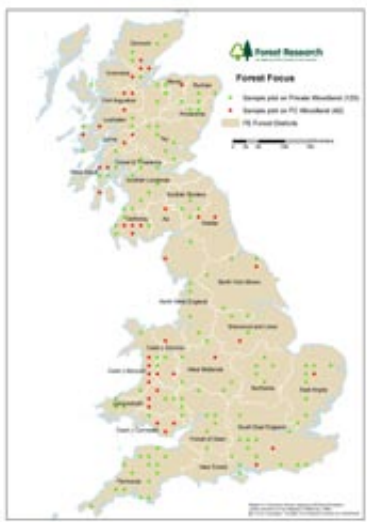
Forest Research

Forest Focus

Sample plot on Private Woodland (133)

Sample plot on FC Woodland (46)

FC Forest Districts

Dornoch

Inverness

Moray

Buchan

Fort Augustus

Lochaber

Tay

Kincardine

Cowal & Trossachs

West Argyll

Scottish Lowlands

Scottish Borders

Galloway

Ae

Kielder

North York Moors

North West England

Sherwood and Lees

Northants

East Anglia

West Midlands

Coed y Gororau

Coed y Mynydd

Llanymddyfri

Coed y Cymoedd

Forest of Dean

South East England

New Forest

Peninsula

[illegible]